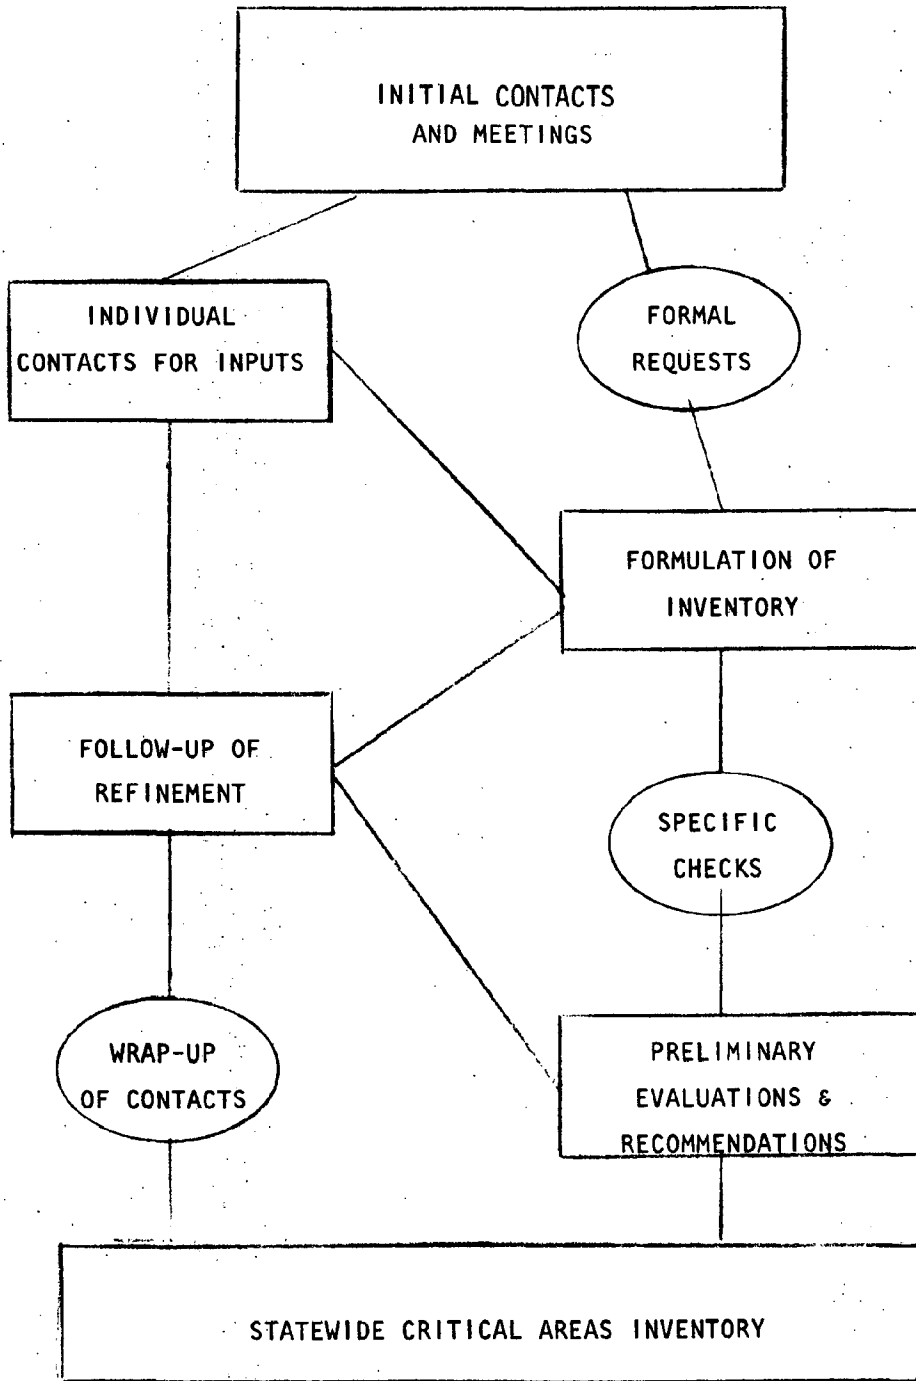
INITIAL CONTACTS AND MEETINGS

INDIVIDUAL CONTACTS FOR INPUTS

FORMAL REQUESTS

FORMULATION OF INVENTORY

FOLLOW-UP OF REFINEMENT

SPECIFIC CHECKS

WRAP-UP OF CONTACTS

PRELIMINARY EVALUATIONS & RECOMMENDATIONS

STATEWIDE CRITICAL AREAS INVENTORY